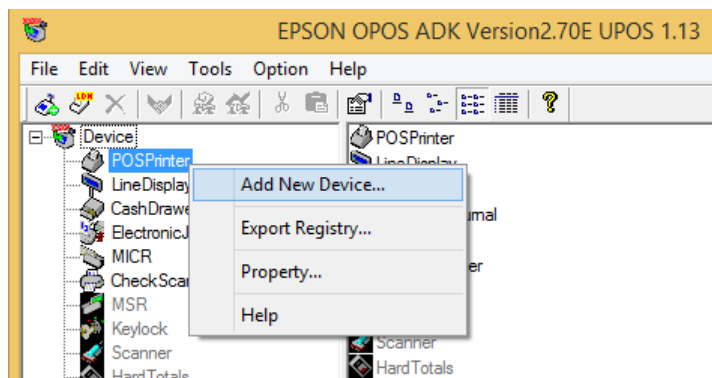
EPSON OPOS ADK Version2.70E UPOS 1.13

File Edit View Tools Option Help

LDN

Device
POSPrinter
LineDisplay
CashDrawe
ElectronicJ
MICR
CheckScar
MSR
Keylock
Scanner
HardTotals

Add New Device...
Export Registry...
Property...
Help

POSPrinter
LineDisplay
urnal
er
Scanner
HardTotals